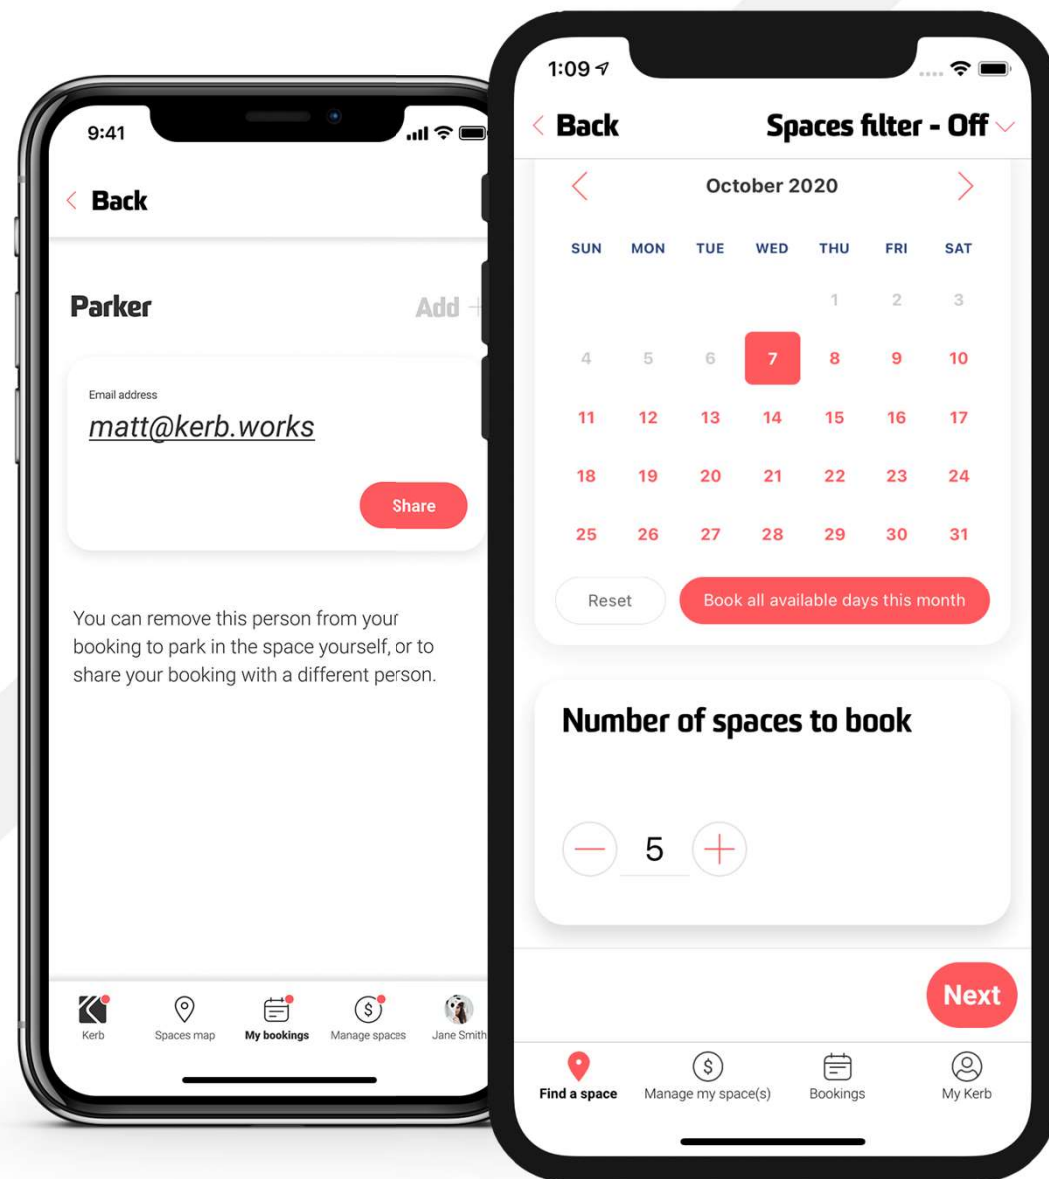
9:41

< Back

Parker

Add +

Email address

matt@kerb.works

Share

You can remove this person from your booking to park in the space yourself, or to share your booking with a different person.

Kerb

Spaces map

My bookings

Manage spaces

Jane Smith

1:09

< Back

Spaces filter - Off

October 2020

| SUN | MON | TUE | WED | THU | FRI | SAT |
|---|---|---|---|---|---|---|
| | | | | 1 | 2 | 3 |
| 4 | 5 | 6 | 7 | 8 | 9 | 10 |
| 11 | 12 | 13 | 14 | 15 | 16 | 17 |
| 18 | 19 | 20 | 21 | 22 | 23 | 24 |
| 25 | 26 | 27 | 28 | 29 | 30 | 31 |

Reset

Book all available days this month

Number of spaces to book

5

Next

Find a space

Manage my space(s)

Bookings

My Kerb